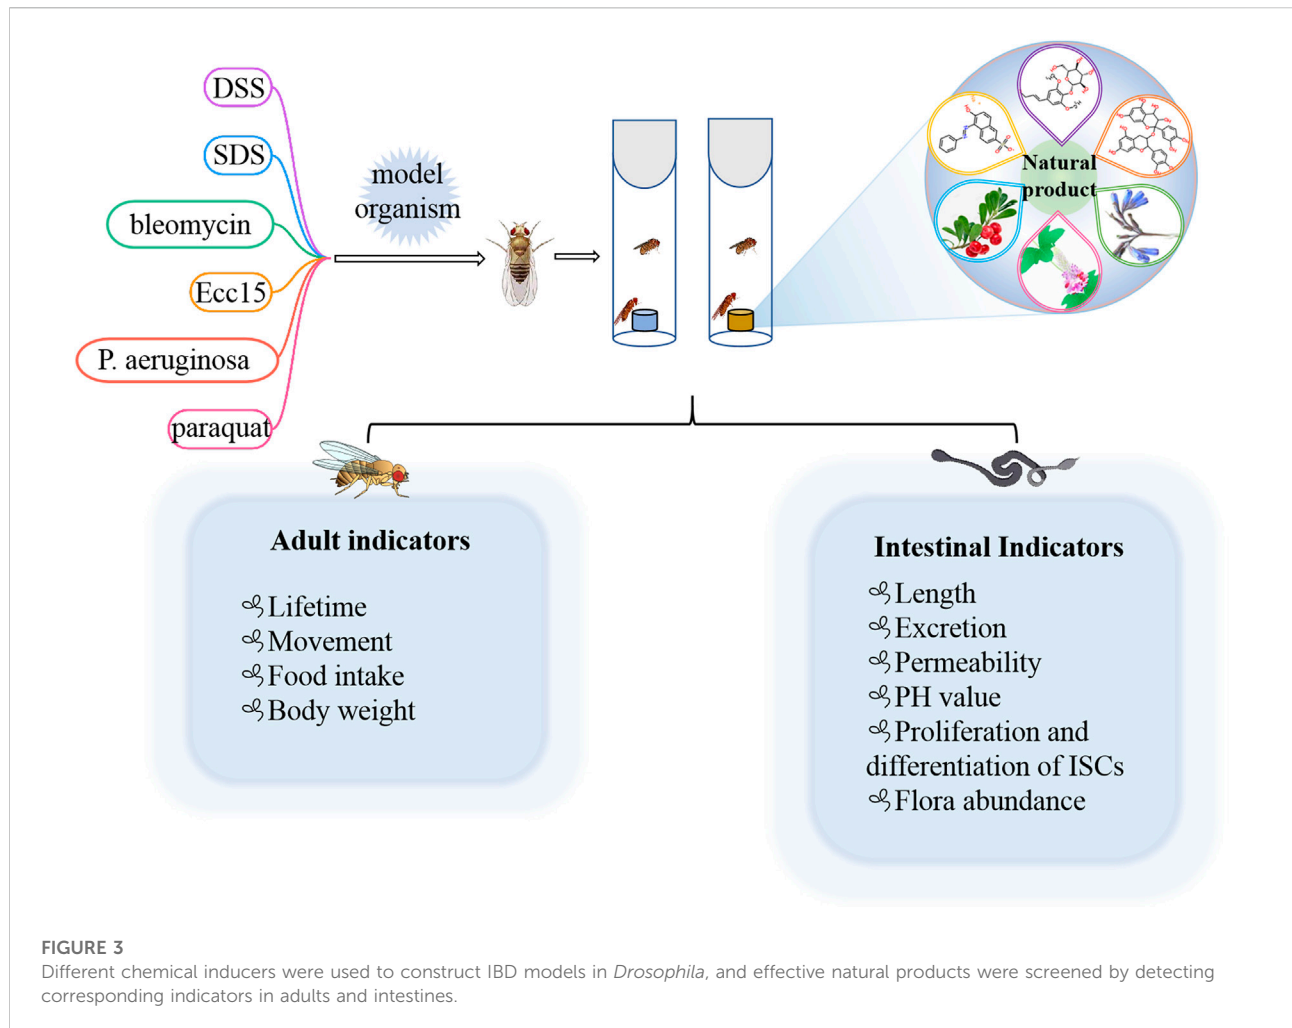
DSS
SDS
bleomycin
Ecc15
P. aeruginosa
paraquat

model organism

Natural product

Adult indicators

Lifetime
Movement
Food intake
Body weight

Intestinal Indicators

Length
Excretion
Permeability
PH value
Proliferation and differentiation of ISCs
Flora abundance

FIGURE 3
Different chemical inducers were used to construct IBD models in *Drosophila*, and effective natural products were screened by detecting corresponding indicators in adults and intestines.